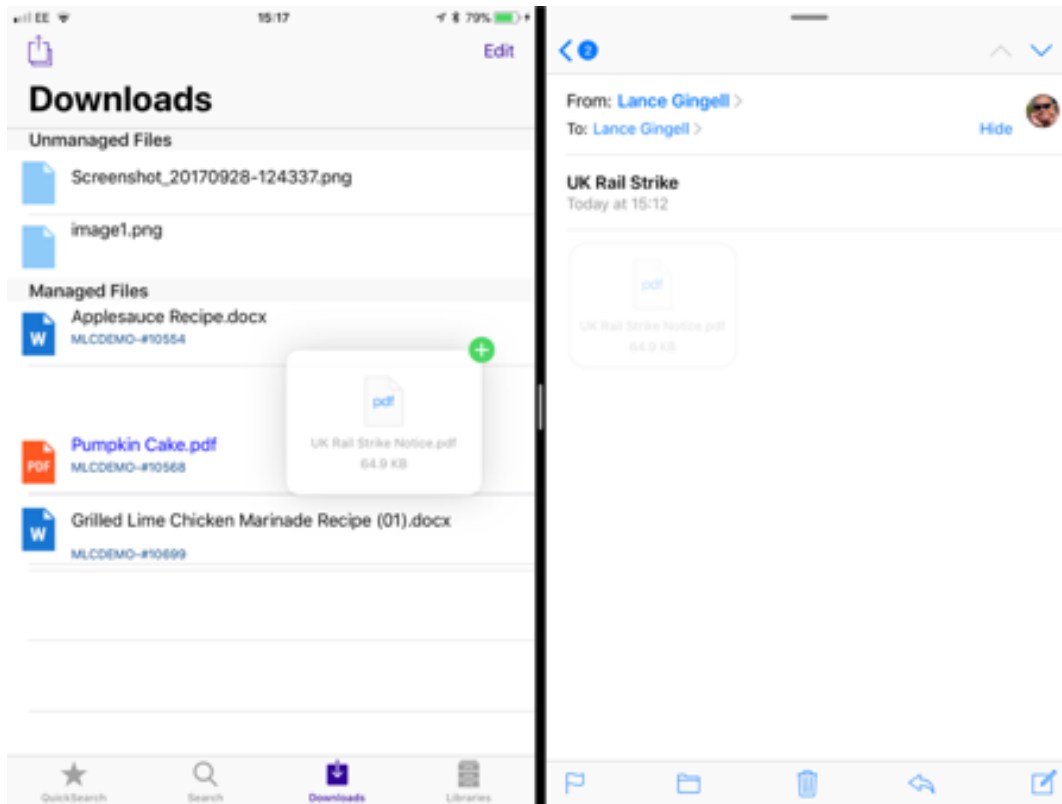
EE 15:17 79%

Edit

Downloads

Unmanaged Files

Screenshot_20170928-124337.png

image1.png

Managed Files

W Applesauce Recipe.docx
MLCDEMO-#10554

pdf
UK Rail Strike Notice.pdf
64.9 KB

PDF Pumpkin Cake.pdf
MLCDEMO-#10568

W Grilled Lime Chicken Marinade Recipe (01).docx
MLCDEMO-#10699

QuickSearch Search Downloads Libraries

2

From: Lance Gingell
To: Lance Gingell
Hide

UK Rail Strike
Today at 15:12

pdf
UK Rail Strike Notice.pdf
64.9 KB